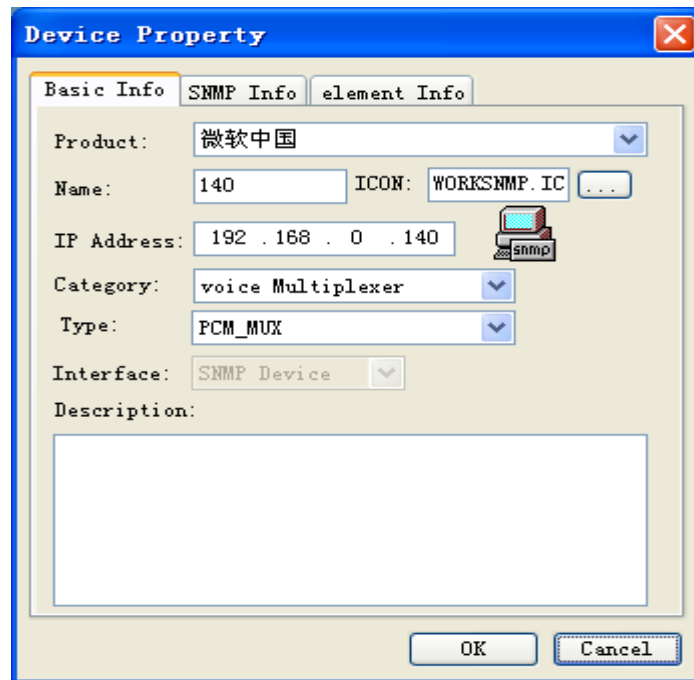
Device Property

Basic Info | SNMP Info | element Info

Product: 微软中国

Name: 140 ICON: WORKSNMP.IC ...

IP Address: 192 . 168 . 0 . 140

snmp

Category: voice Multiplexer

Type: PCM_MUX

Interface: SNMP Device

Description:

OK Cancel